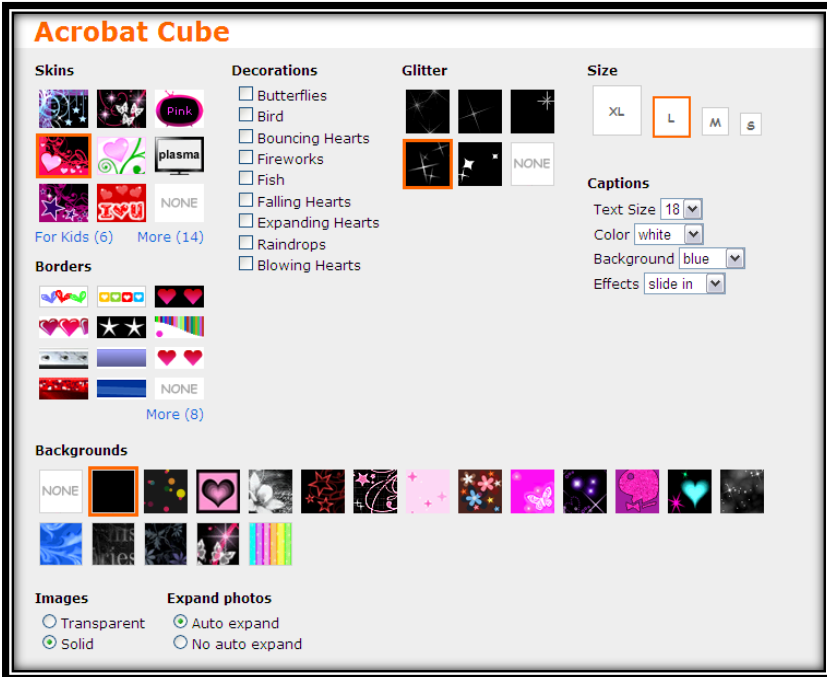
Acrobat Cube

Skins

Pink

plasma

NONE

For Kids (6) More (14)

Borders

NONE

More (8)

Decorations

Butterflies
Bird
Bouncing Hearts
Fireworks
Fish
Falling Hearts
Expanding Hearts
Raindrops
Blowing Hearts

Glitter

NONE

Size

XL L M S

Captions

Text Size 18
Color white
Background blue
Effects slide in

Backgrounds

NONE

Images
Transparent
Solid

Expand photos
Auto expand
No auto expand